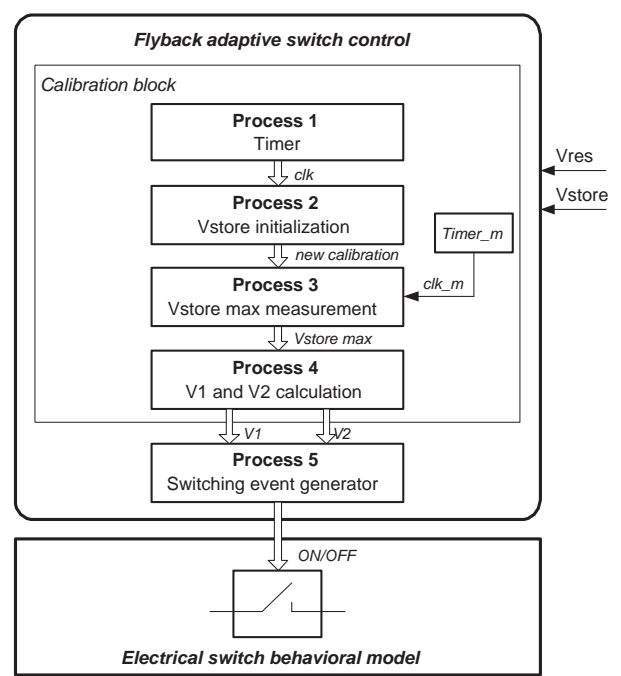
Flyback adaptive switch control

Calibration block

Process 1
Timer

clk

Process 2
Vstore initialization

new calibration

Timer_m

Process 3
Vstore max measurement

clk_m

Vstore max

Process 4
V1 and V2 calculation

V1

V2

Process 5
Switching event generator

Vres

Vstore

ON/OFF

Electrical switch behavioral model